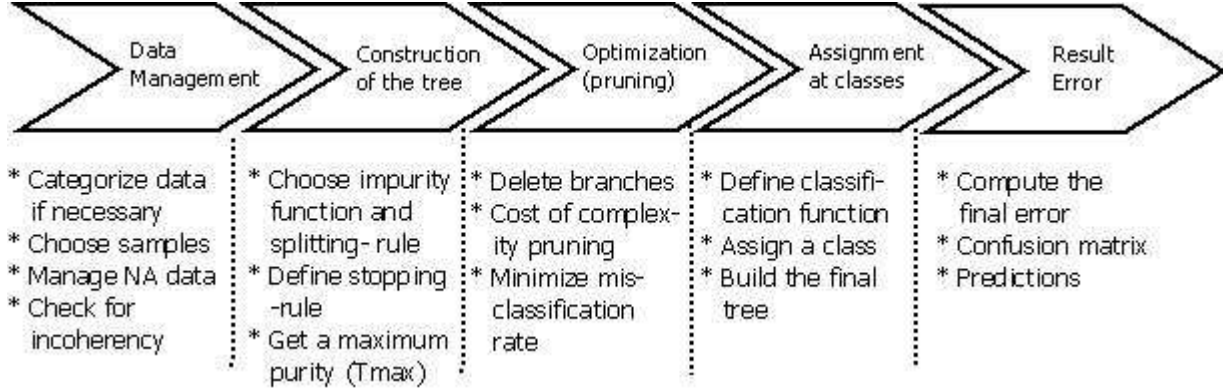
Data Management

Construction of the tree

Optimization (pruning)

Assignment at classes

Result Error

* Categorize data if necessary
* Choose samples
* Manage NA data
* Check for incoherency

* Choose impurity function and splitting-rule
* Define stopping -rule
* Get a maximum purity (Tmax)

* Delete branches
* Cost of complexity pruning
* Minimize misclassification rate

* Define classification function
* Assign a class
* Build the final tree

* Compute the final error
* Confusion matrix
* Predictions